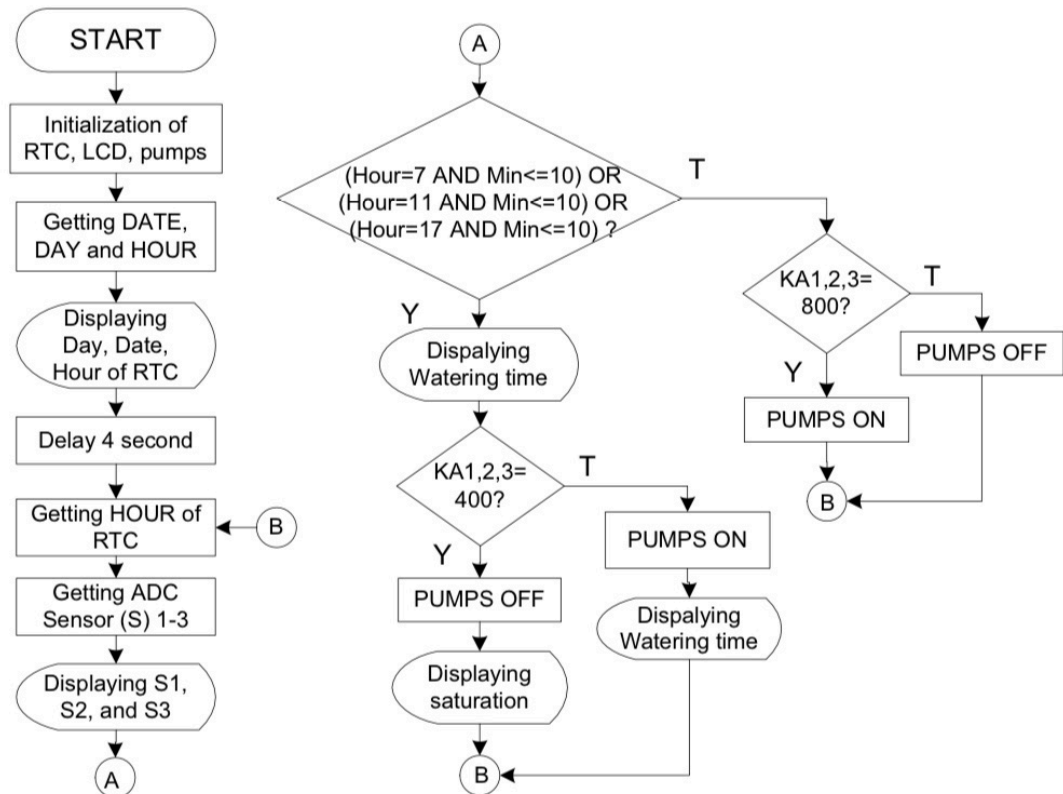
START

Initialization of RTC, LCD, pumps

Getting DATE, DAY and HOUR

Displaying Day, Date, Hour of RTC

Delay 4 second

Getting HOUR of RTC

B

Getting ADC Sensor (S) 1-3

Displaying S1, S2, and S3

A

A

(Hour=7 AND Min<=10) OR (Hour=11 AND Min<=10) OR (Hour=17 AND Min<=10) ?

T

Y

Dispalying Watering time

KA1,2,3= 400?

T

Y

PUMPS OFF

Displaying saturation

B

PUMPS ON

Dispalying Watering time

KA1,2,3= 800?

T

Y

PUMPS ON

PUMPS OFF

B